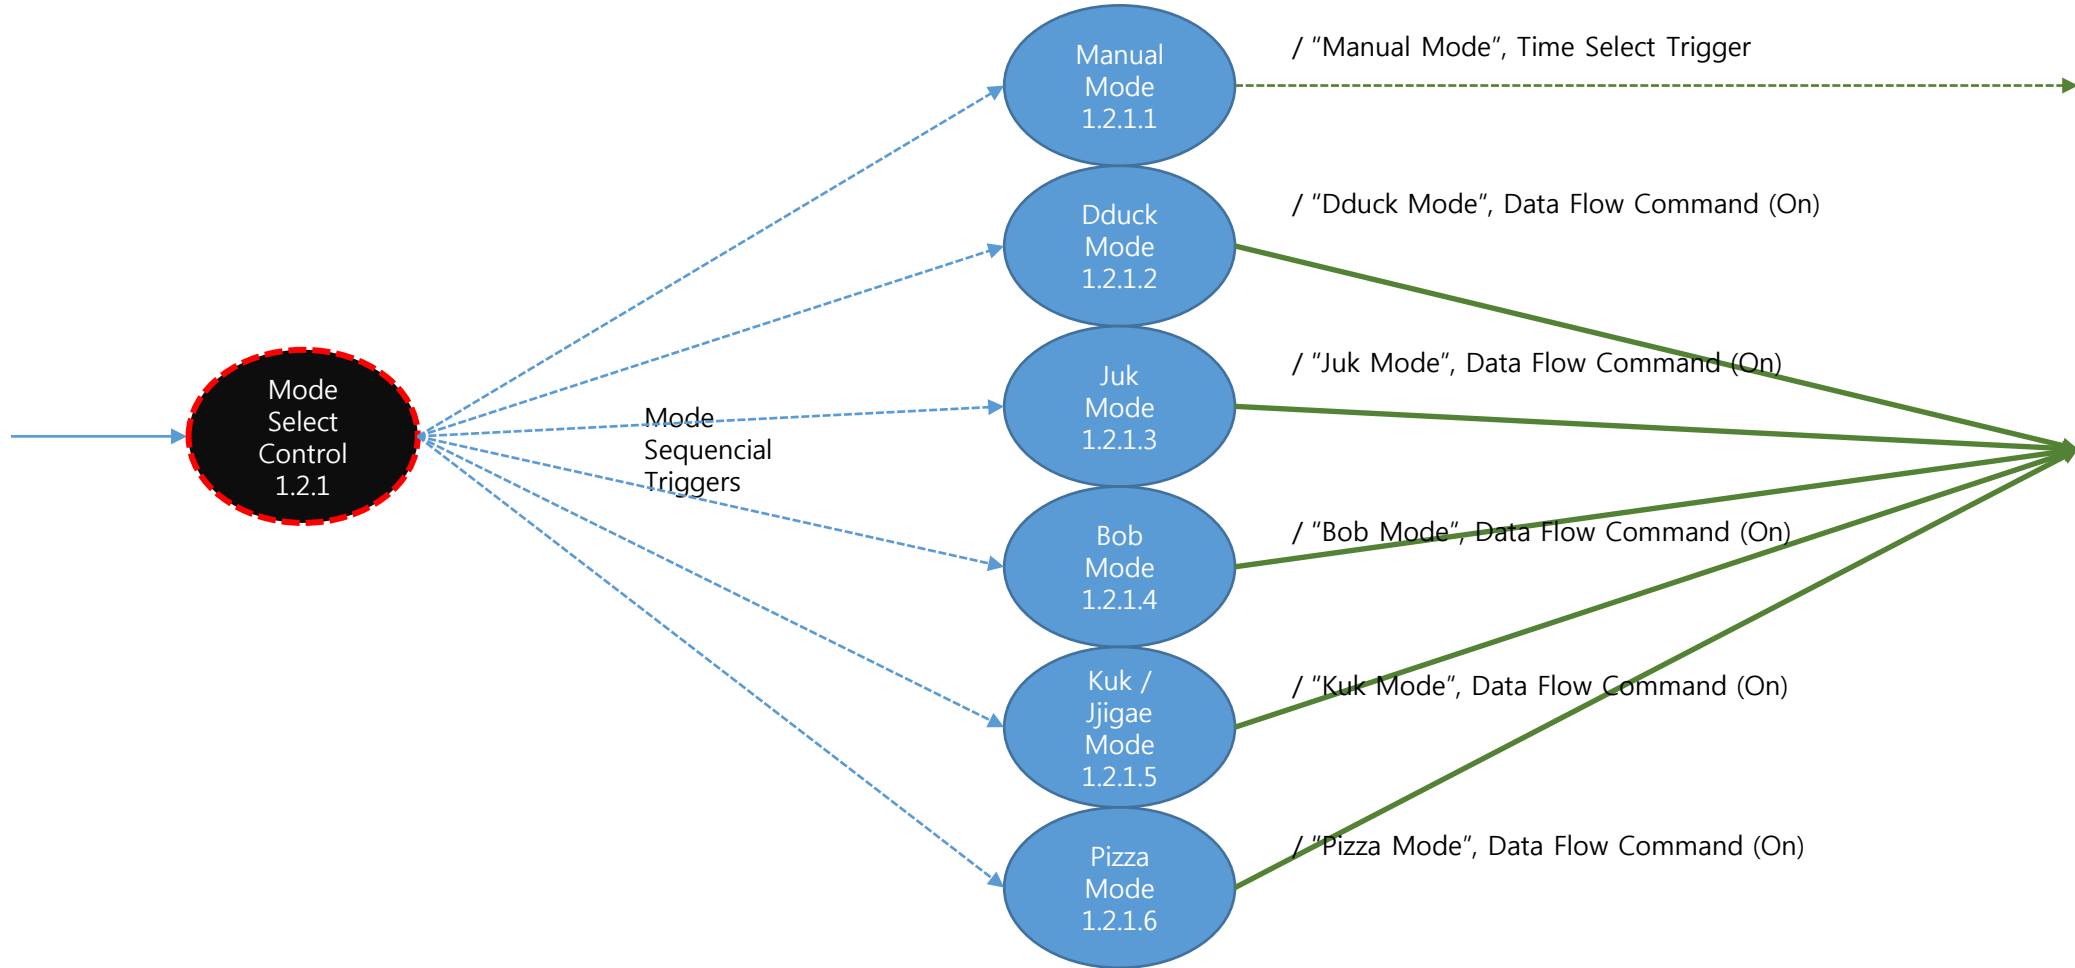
Mode Select Control 1.2.1

Mode Sequencial Triggers

Manual Mode 1.2.1.1

/ "Manual Mode", Time Select Trigger

Dduck Mode 1.2.1.2

/ "Dduck Mode", Data Flow Command (On)

Juk Mode 1.2.1.3

/ "Juk Mode", Data Flow Command (On)

Bob Mode 1.2.1.4

/ "Bob Mode", Data Flow Command (On)

Kuk / Jjigae Mode 1.2.1.5

/ "Kuk Mode", Data Flow Command (On)

Pizza Mode 1.2.1.6

/ "Pizza Mode", Data Flow Command (On)